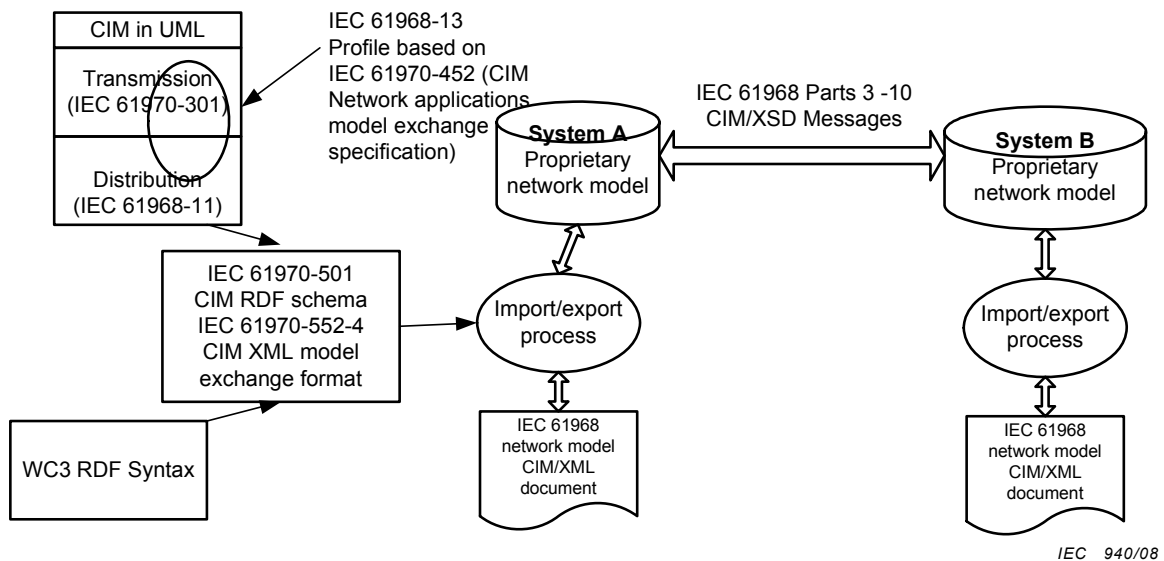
CIM in UML

Transmission (IEC 61970-301)

Distribution (IEC 61968-11)

IEC 61968-13 Profile based on IEC 61970-452 (CIM Network applications model exchange specification)

IEC 61968 Parts 3 -10 CIM/XSD Messages

System A
Proprietary network model

System B
Proprietary network model

IEC 61970-501 CIM RDF schema IEC 61970-552-4 CIM XML model exchange format

Import/export process

Import/export process

WC3 RDF Syntax

IEC 61968 network model CIM/XML document

IEC 61968 network model CIM/XML document

IEC 940/08